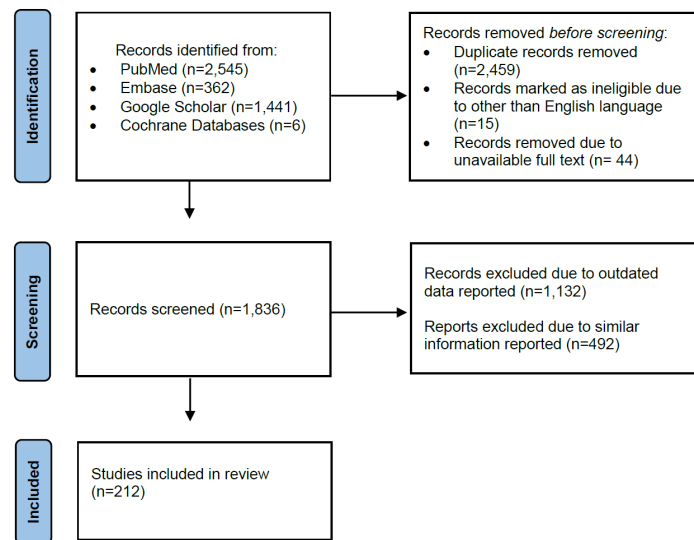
Identification

Records identified from:
- PubMed (n=2,545)
- Embase (n=362)
- Google Scholar (n=1,441)
- Cochrane Databases (n=6)

Records removed *before screening*:
- Duplicate records removed (n=2,459)
- Records marked as ineligible due to other than English language (n=15)
- Records removed due to unavailable full text (n= 44)

Screening

Records screened (n=1,836)

Records excluded due to outdated data reported (n=1,132)

Reports excluded due to similar information reported (n=492)

Included

Studies included in review (n=212)